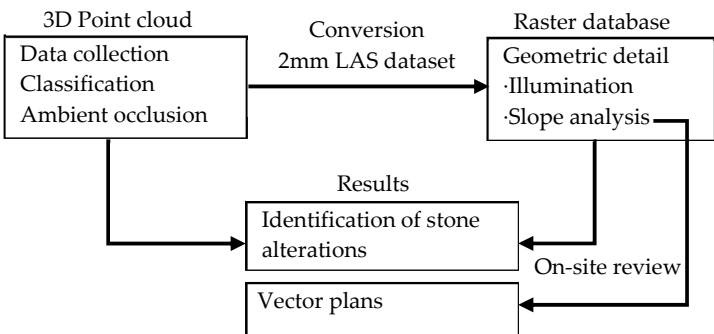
3D Point cloud

Data collection
Classification
Ambient occlusion

Conversion
2mm LAS dataset

Raster database

Geometric detail
·Illumination
·Slope analysis

Results

Identification of stone alterations

On-site review

Vector plans